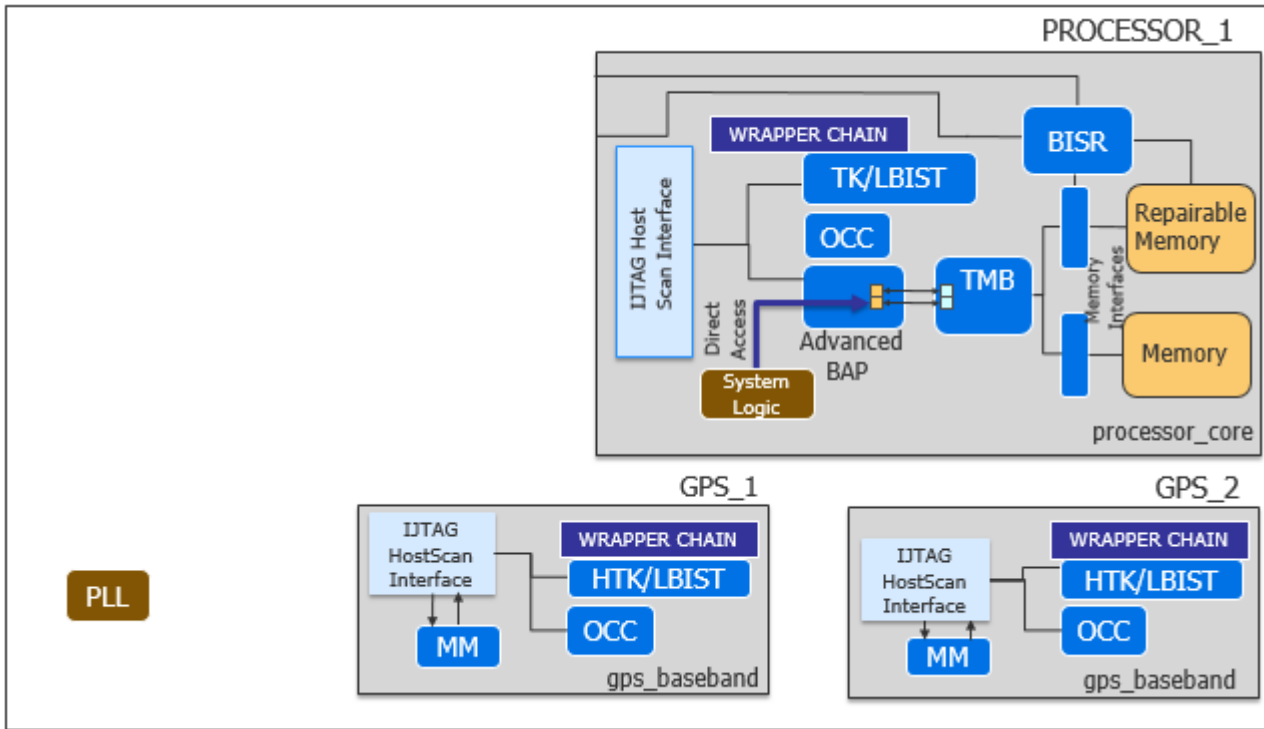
PROCESSOR_1

WRAPPER CHAIN

BISR

IJTAG Host Scan Interface

TK/LBIST

Repairable Memory

OCC

Direct Access

TMB

Memory Interfaces

Advanced BAP

Memory

System Logic

processor_core

GPS_1

IJTAG HostScan Interface

WRAPPER CHAIN

HTK/LBIST

MM

OCC

gps_baseband

GPS_2

IJTAG HostScan Interface

WRAPPER CHAIN

HTK/LBIST

OCC

MM

gps_baseband

PLL